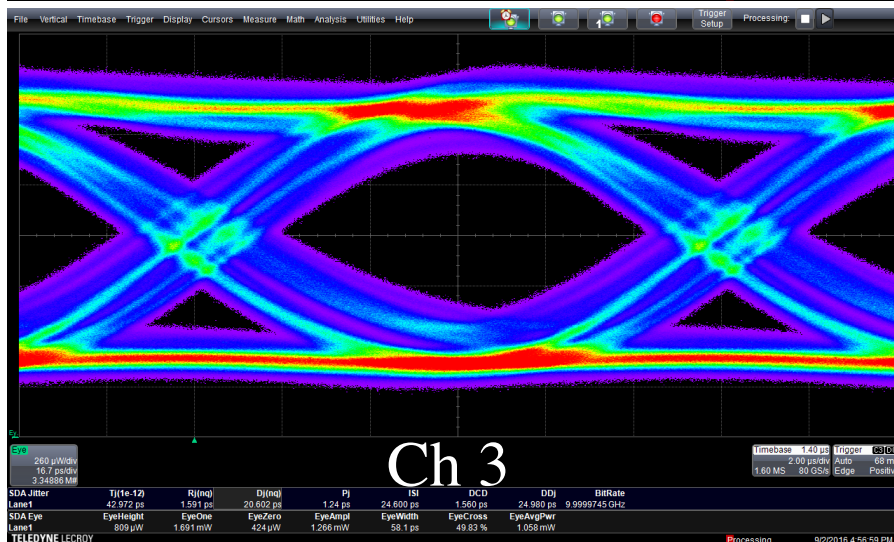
File Vertical Timebase Trigger Display Cursors Measure Math Analysis Utilities Help

Trigger Setup

Processing:

EL

Eye
260 µW/div
16.7 ps/div
3.34886 M#

Ch 3

Timebase 1.40 µs
2.00 µs/div
1.60 MS 80 GS/s

Trigger C3 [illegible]
Auto 68 m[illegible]
Edge Positiv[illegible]

| SDA Jitter | Tj(1e-12) | Rj(nq) | Dj(nq) | Pj | ISI | DCD | DDj | BitRate |
|---|---|---|---|---|---|---|---|---|
| Lane1 | 42.972 ps | 1.591 ps | 20.602 ps | 1.24 ps | 24.600 ps | 1.560 ps | 24.980 ps | 9.9999745 GHz |

| SDA Eye | EyeHeight | EyeOne | EyeZero | EyeAmpl | EyeWidth | EyeCross | EyeAvgPwr |
|---|---|---|---|---|---|---|---|
| Lane1 | 809 µW | 1.691 mW | 424 µW | 1.266 mW | 58.1 ps | 49.83 % | 1.058 mW |

TELEDYNE LECROY

Processing

9/2/2016 4:56:59 PM